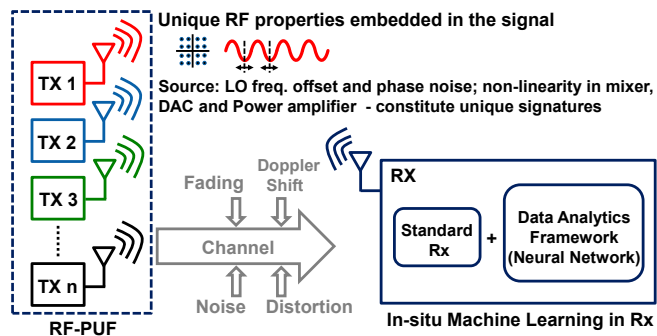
Unique RF properties embedded in the signal

Source: LO freq. offset and phase noise; non-linearity in mixer, DAC and Power amplifier - constitute unique signatures

TX 1

TX 2

TX 3

TX n

RF-PUF

Fading

Doppler Shift

Channel

Noise

Distortion

RX

Standard Rx

+

Data Analytics Framework (Neural Network)

In-situ Machine Learning in Rx